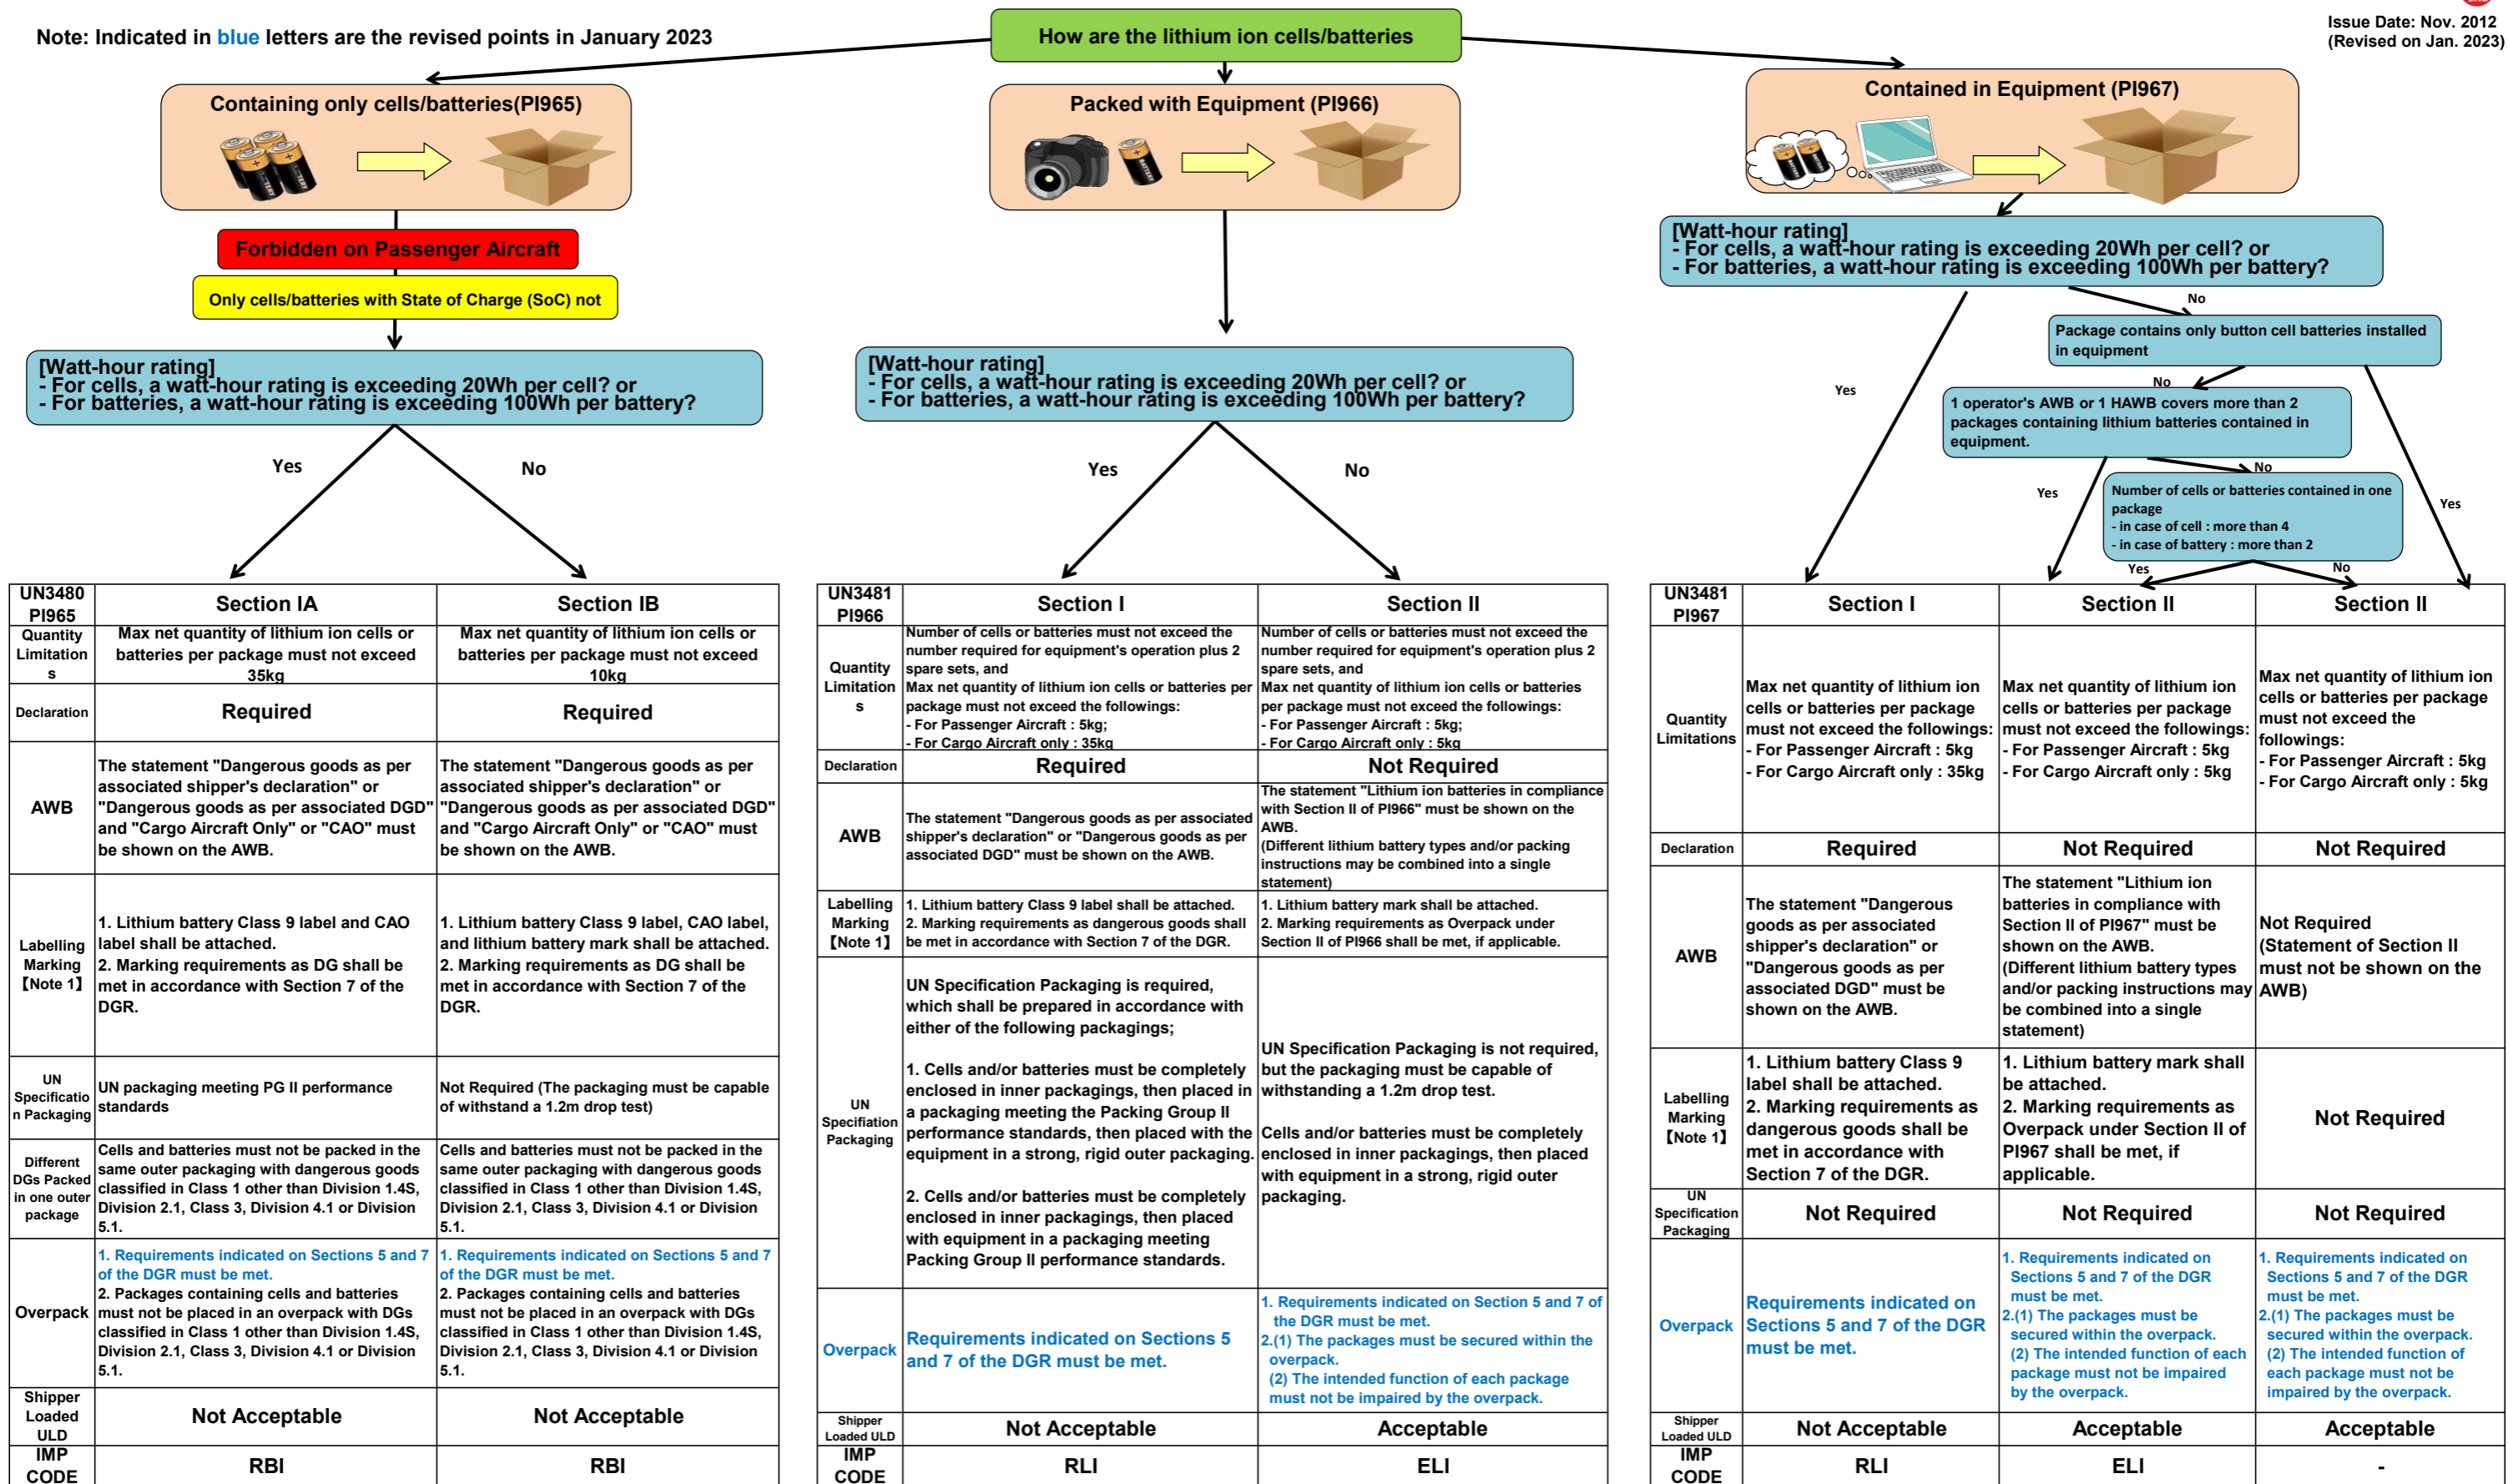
Note: Indicated in blue letters are the revised points in January 2023

How are the lithium ion cells/batteries

Issue Date: Nov. 2012
(Revised on Jan. 2023)

Containing only cells/batteries(PI965)

Forbidden on Passenger Aircraft

Only cells/batteries with State of Charge (SoC) not

[Watt-hour rating]
- For cells, a watt-hour rating is exceeding 20Wh per cell? or
- For batteries, a watt-hour rating is exceeding 100Wh per battery?

Yes

No

Packed with Equipment (PI966)

[Watt-hour rating]
- For cells, a watt-hour rating is exceeding 20Wh per cell? or
- For batteries, a watt-hour rating is exceeding 100Wh per battery?

Yes

No

Contained in Equipment (PI967)

[Watt-hour rating]
- For cells, a watt-hour rating is exceeding 20Wh per cell? or
- For batteries, a watt-hour rating is exceeding 100Wh per battery?

No

Package contains only button cell batteries installed in equipment

Yes

No

1 operator's AWB or 1 HAWB covers more than 2 packages containing lithium batteries contained in equipment.

No

Yes

Number of cells or batteries contained in one package
- in case of cell : more than 4
- in case of battery : more than 2

Yes

Yes

No

| UN3480 PI965 | Section IA | Section IB |
|---|---|---|
| Quantity Limitations | Max net quantity of lithium ion cells or batteries per package must not exceed 35kg | Max net quantity of lithium ion cells or batteries per package must not exceed 10kg |
| Declaration | Required | Required |
| AWB | The statement "Dangerous goods as per associated shipper's declaration" or "Dangerous goods as per associated DGD" and "Cargo Aircraft Only" or "CAO" must be shown on the AWB. | The statement "Dangerous goods as per associated shipper's declaration" or "Dangerous goods as per associated DGD" and "Cargo Aircraft Only" or "CAO" must be shown on the AWB. |
| Labelling Marking 【Note 1】 | 1. Lithium battery Class 9 label and CAO label shall be attached. 2. Marking requirements as DG shall be met in accordance with Section 7 of the DGR. | 1. Lithium battery Class 9 label, CAO label, and lithium battery mark shall be attached. 2. Marking requirements as DG shall be met in accordance with Section 7 of the DGR. |
| UN Specification Packaging | UN packaging meeting PG II performance standards | Not Required (The packaging must be capable of withstand a 1.2m drop test) |
| Different DGs Packed in one outer package | Cells and batteries must not be packed in the same outer packaging with dangerous goods classified in Class 1 other than Division 1.4S, Division 2.1, Class 3, Division 4.1 or Division 5.1. | Cells and batteries must not be packed in the same outer packaging with dangerous goods classified in Class 1 other than Division 1.4S, Division 2.1, Class 3, Division 4.1 or Division 5.1. |
| Overpack | 1. Requirements indicated on Sections 5 and 7 of the DGR must be met. 2. Packages containing cells and batteries must not be placed in an overpack with DGs classified in Class 1 other than Division 1.4S, Division 2.1, Class 3, Division 4.1 or Division 5.1. | 1. Requirements indicated on Sections 5 and 7 of the DGR must be met. 2. Packages containing cells and batteries must not be placed in an overpack with DGs classified in Class 1 other than Division 1.4S, Division 2.1, Class 3, Division 4.1 or Division 5.1. |
| Shipper Loaded ULD | Not Acceptable | Not Acceptable |
| IMP CODE | RBI | RBI |

| UN3481 PI966 | Section I | Section II |
|---|---|---|
| Quantity Limitations | Number of cells or batteries must not exceed the number required for equipment's operation plus 2 spare sets, and Max net quantity of lithium ion cells or batteries per package must not exceed the followings: - For Passenger Aircraft : 5kg; - For Cargo Aircraft only : 35kg | Number of cells or batteries must not exceed the number required for equipment's operation plus 2 spare sets, and Max net quantity of lithium ion cells or batteries per package must not exceed the followings: - For Passenger Aircraft : 5kg; - For Cargo Aircraft only : 5kg |
| Declaration | Required | Not Required |
| AWB | The statement "Dangerous goods as per associated shipper's declaration" or "Dangerous goods as per associated DGD" must be shown on the AWB. | The statement "Lithium ion batteries in compliance with Section II of PI966" must be shown on the AWB. (Different lithium battery types and/or packing instructions may be combined into a single statement) |
| Labelling Marking 【Note 1】 | 1. Lithium battery Class 9 label shall be attached. 2. Marking requirements as dangerous goods shall be met in accordance with Section 7 of the DGR. | 1. Lithium battery mark shall be attached. 2. Marking requirements as Overpack under Section II of PI966 shall be met, if applicable. |
| UN Specification Packaging | UN Specification Packaging is required, which shall be prepared in accordance with either of the following packagings; 1. Cells and/or batteries must be completely enclosed in inner packagings, then placed in a packaging meeting the Packing Group II performance standards, then placed with the equipment in a strong, rigid outer packaging. 2. Cells and/or batteries must be completely enclosed in inner packagings, then placed with equipment in a packaging meeting Packing Group II performance standards. | UN Specification Packaging is not required, but the packaging must be capable of withstanding a 1.2m drop test. Cells and/or batteries must be completely enclosed in inner packagings, then placed with equipment in a strong, rigid outer packaging. |
| Overpack | Requirements indicated on Sections 5 and 7 of the DGR must be met. | 1. Requirements indicated on Section 5 and 7 of the DGR must be met. 2.(1) The packages must be secured within the overpack. (2) The intended function of each package must not be impaired by the overpack. |
| Shipper Loaded ULD | Not Acceptable | Acceptable |
| IMP CODE | RLI | ELI |

| UN3481 PI967 | Section I | Section II | Section II |
|---|---|---|---|
| Quantity Limitations | Max net quantity of lithium ion cells or batteries per package must not exceed the followings: - For Passenger Aircraft : 5kg - For Cargo Aircraft only : 35kg | Max net quantity of lithium ion cells or batteries per package must not exceed the followings: - For Passenger Aircraft : 5kg - For Cargo Aircraft only : 5kg | Max net quantity of lithium ion cells or batteries per package must not exceed the followings: - For Passenger Aircraft : 5kg - For Cargo Aircraft only : 5kg |
| Declaration | Required | Not Required | Not Required |
| AWB | The statement "Dangerous goods as per associated shipper's declaration" or "Dangerous goods as per associated DGD" must be shown on the AWB. | The statement "Lithium ion batteries in compliance with Section II of PI967" must be shown on the AWB. (Different lithium battery types and/or packing instructions may be combined into a single statement) | Not Required (Statement of Section II must not be shown on the AWB) |
| Labelling Marking 【Note 1】 | 1. Lithium battery Class 9 label shall be attached. 2. Marking requirements as dangerous goods shall be met in accordance with Section 7 of the DGR. | 1. Lithium battery mark shall be attached. 2. Marking requirements as Overpack under Section II of PI967 shall be met, if applicable. | Not Required |
| UN Specification Packaging | Not Required | Not Required | Not Required |
| Overpack | Requirements indicated on Sections 5 and 7 of the DGR must be met. | 1. Requirements indicated on Sections 5 and 7 of the DGR must be met. 2.(1) The packages must be secured within the overpack. (2) The intended function of each package must not be impaired by the overpack. | 1. Requirements indicated on Sections 5 and 7 of the DGR must be met. 2.(1) The packages must be secured within the overpack. (2) The intended function of each package must not be impaired by the overpack. |
| Shipper Loaded ULD | Not Acceptable | Acceptable | Acceptable |
| IMP CODE | RLI | ELI | - |